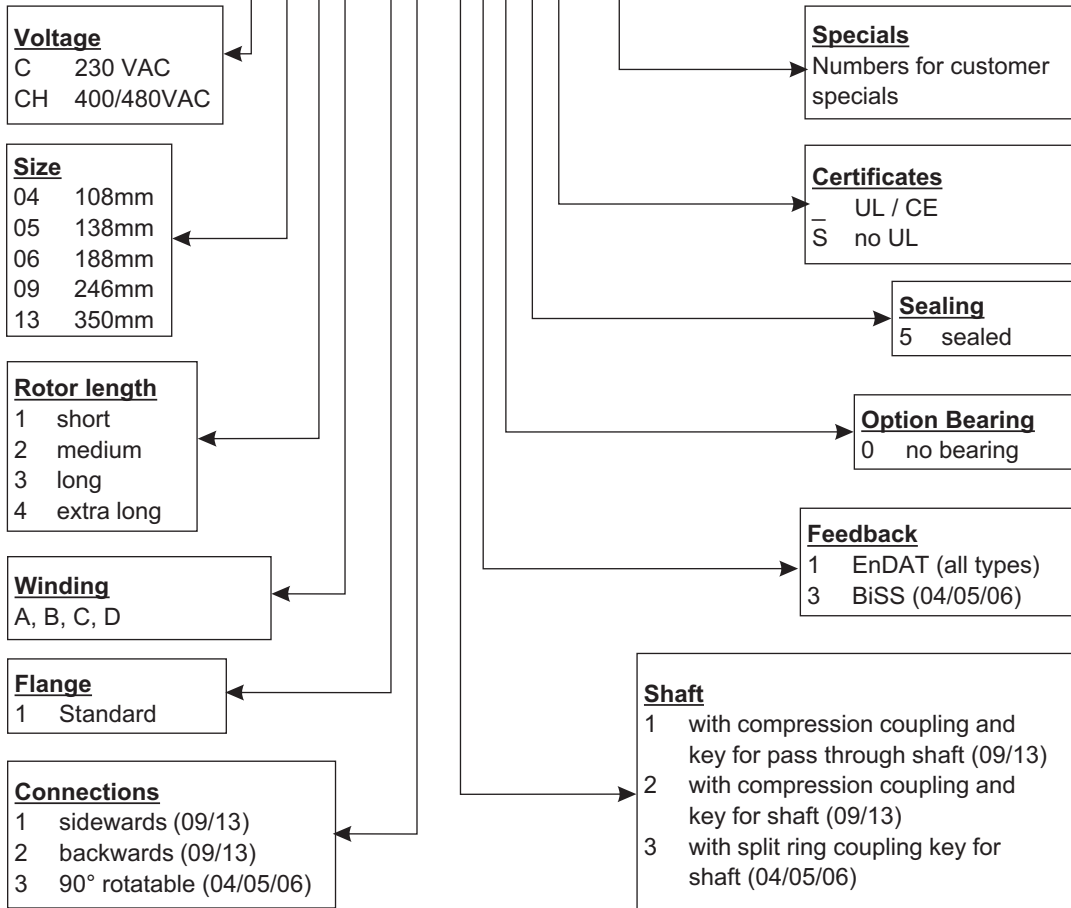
**Voltage**
C 230 VAC
CH 400/480VAC

**Size**
04 108mm
05 138mm
06 188mm
09 246mm
13 350mm

**Rotor length**
1 short
2 medium
3 long
4 extra long

**Winding**
A, B, C, D

**Flange**
1 Standard

**Connections**
1 sidewards (09/13)
2 backwards (09/13)
3 90° rotatable (04/05/06)

**Specials**
Numbers for customer specials

**Certificates**
_ UL / CE
S no UL

**Sealing**
5 sealed

**Option Bearing**
0 no bearing

**Feedback**
1 EnDAT (all types)
3 BiSS (04/05/06)

**Shaft**
1 with compression coupling and key for pass through shaft (09/13)
2 with compression coupling and key for shaft (09/13)
3 with split ring coupling key for shaft (04/05/06)